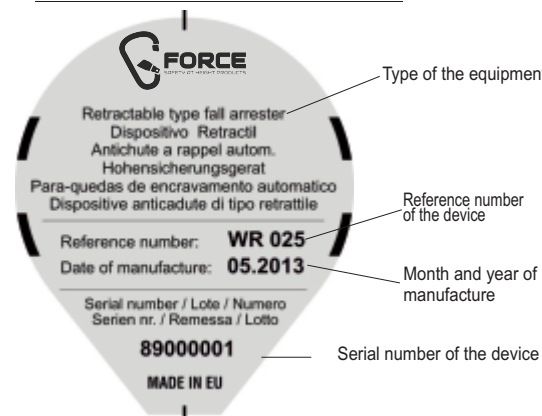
FORCE
SAFETY AT HEIGHT PRODUCTS

Retractable type fall arrester
Dispositivo Retractil
Antichute a rappel autom.
Hohensicherungsgerat
Para-quedas de encravamento automatico
Dispositive anticadute di tipo retrattile

Reference number: WR 025
Date of manufacture: 05.2013

Serial number / Lote / Numero
Serien nr. / Remessa / Lotto

89000001

MADE IN EU

Type of the equipmen

Reference number of the device

Month and year of manufacture

Serial number of the device